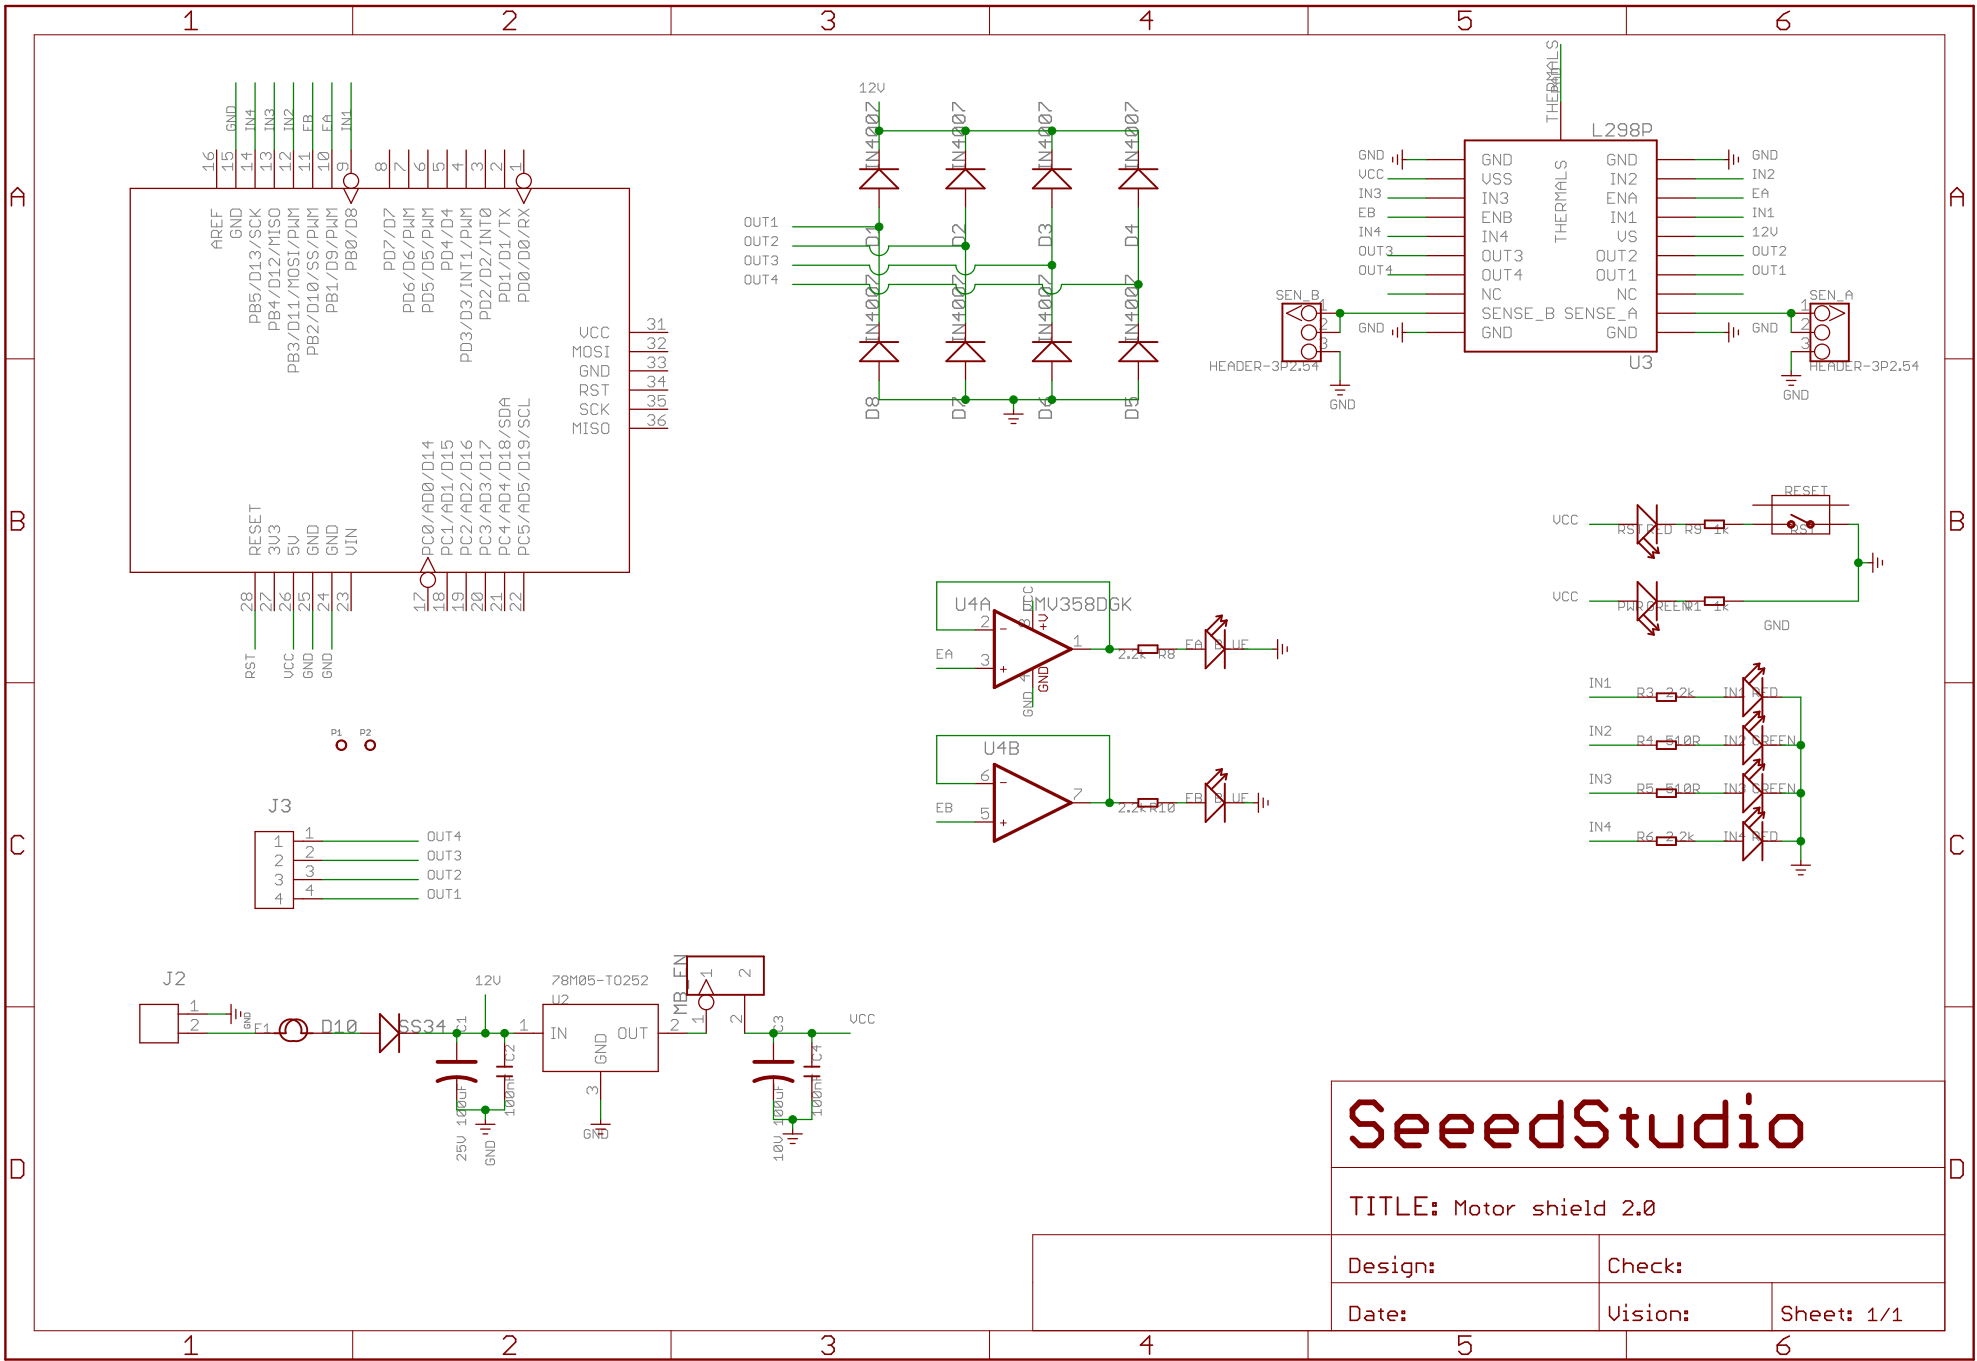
1 2 3 4 5 6

A B C D

GND IN4 IN3 IN2 EB EA IN1

16 15 14 13 12 11 10 9 8 7 6 5 4 3 2 1

AREF GND PB5/D13/SCK PB4/D12/MISO PB3/D11/MOSI/PWM PB2/D10/SS/PWM PB1/D9/PWM PB0/D8 PD7/D7 PD6/D6/PWM PD5/D5/PWM PD4/D4 PD3/D3/INT1/PWM PD2/D2/INT0 PD1/D1/TX PD0/D0/RX

VCC 31
MOSI 32
GND 33
RST 34
SCK 35
MISO 36

RESET 3V3 5V GND GND VIN PC0/AD0/D14 PC1/AD1/D15 PC2/AD2/D16 PC3/AD3/D17 PC4/AD4/D18/SDA PC5/AD5/D19/SCL

28 27 26 25 24 23 17 18 19 20 21 22

RST VCC GND GND

P1 P2

J3
1 1 OUT4
2 2 OUT3
3 3 OUT2
4 4 OUT1

12V
1N4007 1N4007 1N4007 1N4007
OUT1
OUT2
OUT3
OUT4
D1 D2 D3 D4
1N4007 1N4007 1N4007 1N4007
D8 D7 D6 D5

THERMALS
L298P
GND GND
VCC VSS IN2 IN2
IN3 IN3 ENA EA
EB ENB IN1 IN1
IN4 IN4 VS 12V
OUT3 OUT3 OUT2 OUT2
OUT4 OUT4 OUT1 OUT1
NC NC
SENSE_B SENSE_A
GND GND GND GND
THERMALS
U3
SEN_B 1 2 3 HEADER-3P2.54 GND
SEN_A 1 2 3 HEADER-3P2.54 GND

VCC RST RED R9 1k RESET RST
VCC PWR GREEN R1 1k GND

U4A LMV358DGK
2 - 3 + 1 EA VCC +V GND GND 4 8
2.2k R8 EA UF

U4B
6 - 5 + 7 EB
2.2k R10 EB UF

IN1 R3 2.2k IN1 RED
IN2 R4 510R IN2 GREEN
IN3 R5 510R IN3 GREEN
IN4 R6 2.2k IN4 RED

J2
1 2 GND F1 D10 SS34 C1 12V 1 78M05-TO252 U2 IN GND OUT 3 GND 2 MB_EN 1 2 1 2 C3 VCC C2 C4
25V 100uF 100nF GND 10V 100uF 100nF

SeeedStudio
TITLE: Motor shield 2.0
Design: Check:
Date: Vision: Sheet: 1/1